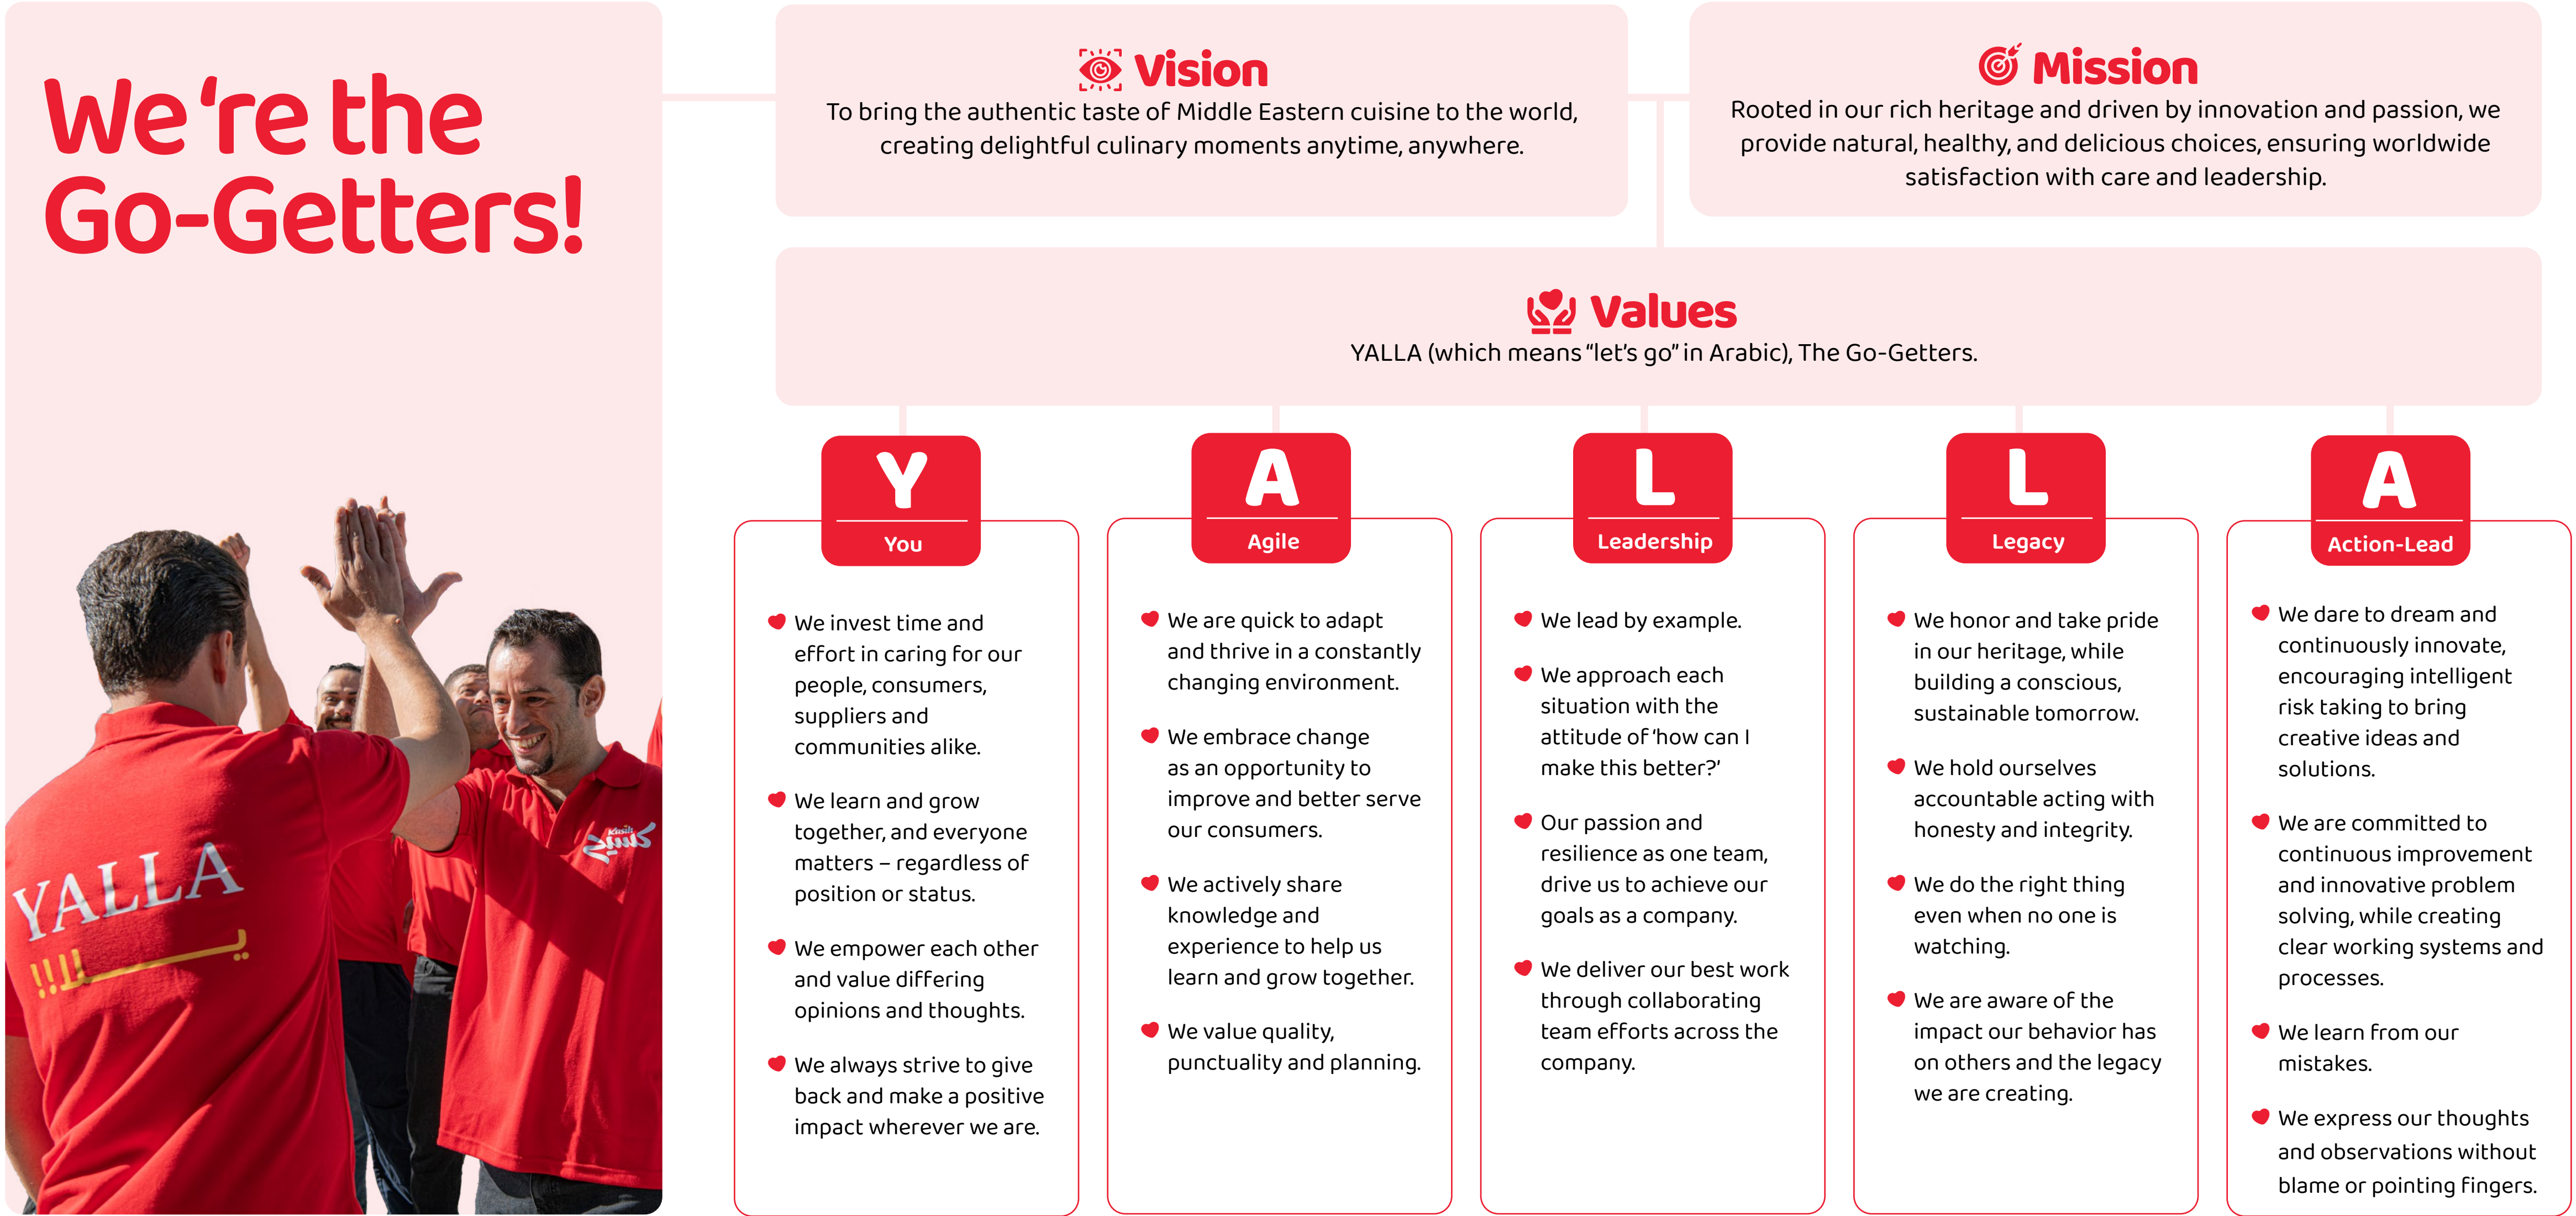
We 're the Go-Getters!

YALLA
يلا!!!

Kasih

Vision
To bring the authentic taste of Middle Eastern cuisine to the world, creating delightful culinary moments anytime, anywhere.

Mission
Rooted in our rich heritage and driven by innovation and passion, we provide natural, healthy, and delicious choices, ensuring worldwide satisfaction with care and leadership.

Values
YALLA (which means "let's go" in Arabic), The Go-Getters.

Y
You

We invest time and effort in caring for our people, consumers, suppliers and communities alike.

We learn and grow together, and everyone matters – regardless of position or status.

We empower each other and value differing opinions and thoughts.

We always strive to give back and make a positive impact wherever we are.

A
Agile

We are quick to adapt and thrive in a constantly changing environment.

We embrace change as an opportunity to improve and better serve our consumers.

We actively share knowledge and experience to help us learn and grow together.

We value quality, punctuality and planning.

L
Leadership

We lead by example.

We approach each situation with the attitude of 'how can I make this better?'

Our passion and resilience as one team, drive us to achieve our goals as a company.

We deliver our best work through collaborating team efforts across the company.

L
Legacy

We honor and take pride in our heritage, while building a conscious, sustainable tomorrow.

We hold ourselves accountable acting with honesty and integrity.

We do the right thing even when no one is watching.

We are aware of the impact our behavior has on others and the legacy we are creating.

A
Action-Lead

We dare to dream and continuously innovate, encouraging intelligent risk taking to bring creative ideas and solutions.

We are committed to continuous improvement and innovative problem solving, while creating clear working systems and processes.

We learn from our mistakes.

We express our thoughts and observations without blame or pointing fingers.